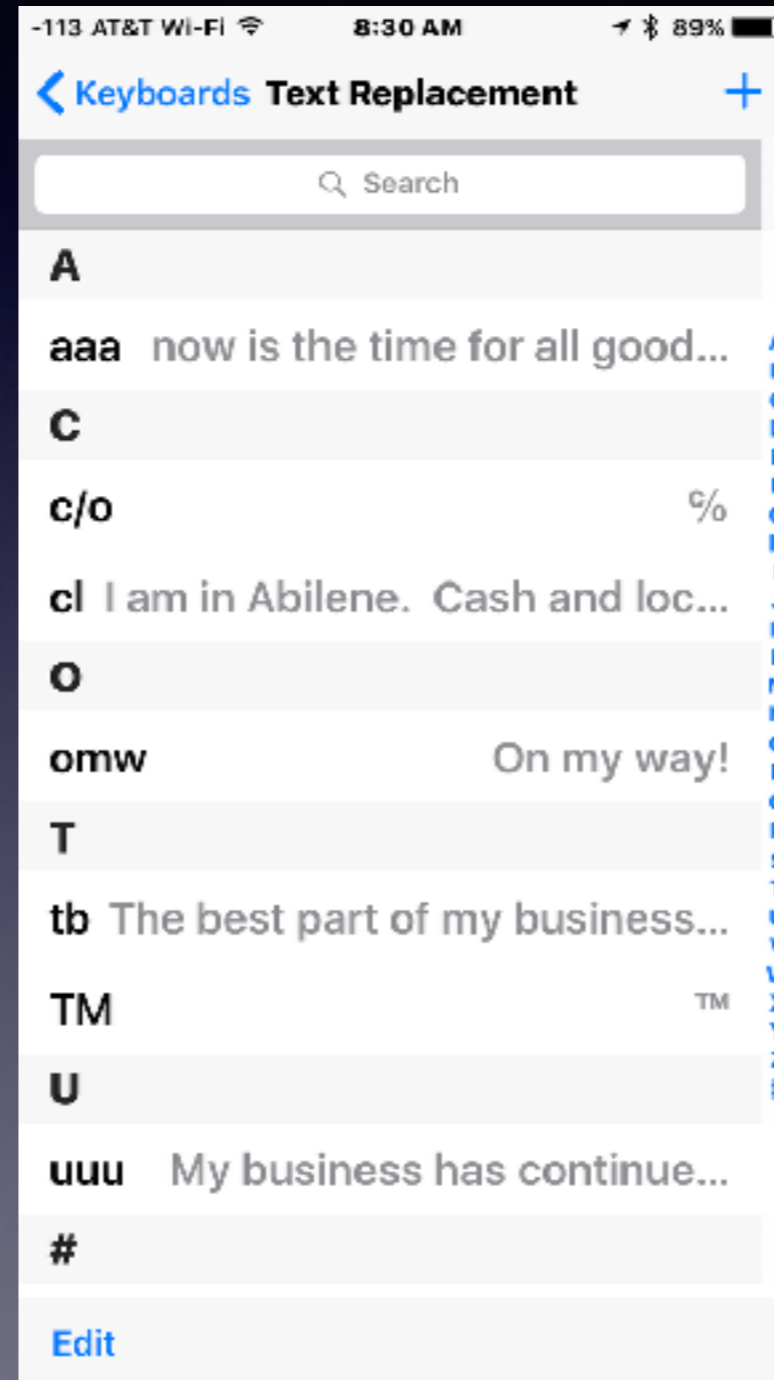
-113 AT&T Wi-Fi 8:30 AM 89%

Keyboards Text Replacement +

Search

A

aaa now is the time for all good...

C

c/o ℅

cl I am in Abilene. Cash and loc...

O

omw On my way!

T

tb The best part of my business...

TM ™

U

uuu My business has continue...

#

Edit